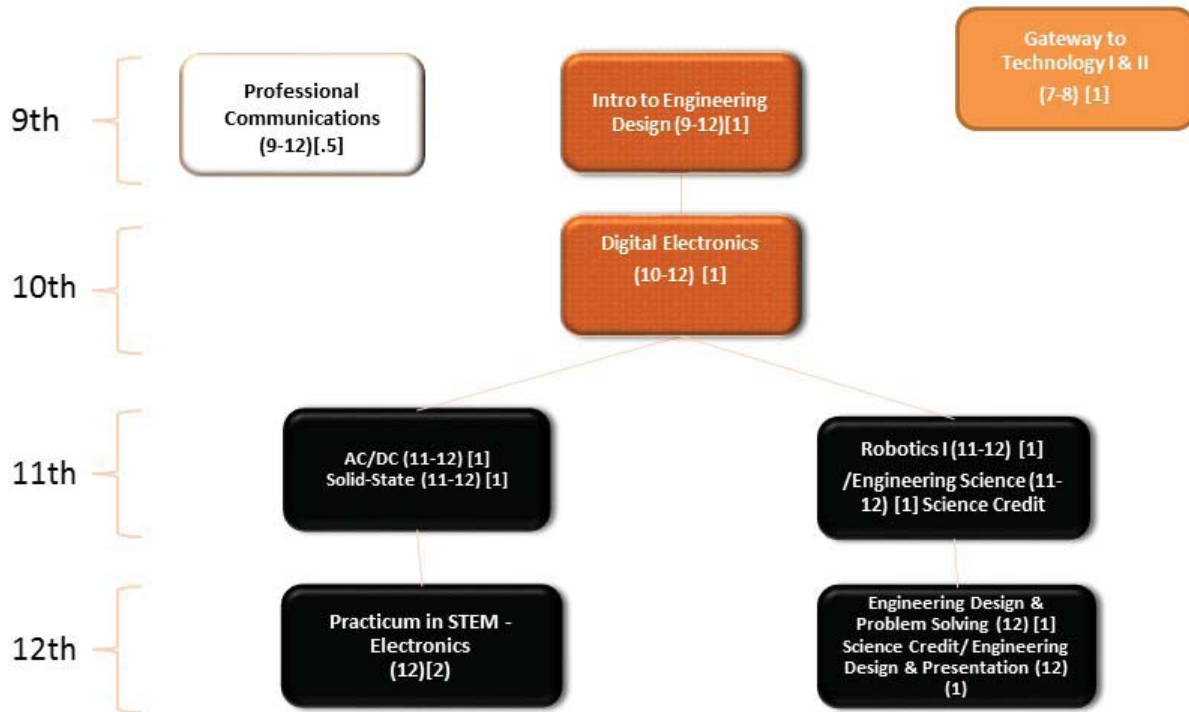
Gateway to Technology I & II (7-8) [1]

9th

Professional Communications (9-12)[.5]

Intro to Engineering Design (9-12)[1]

10th

Digital Electronics (10-12) [1]

11th

AC/DC (11-12) [1]
Solid-State (11-12) [1]

Robotics I (11-12) [1] /Engineering Science (11-12) [1] Science Credit

12th

Practicum in STEM - Electronics (12)[2]

Engineering Design & Problem Solving (12) [1] Science Credit/ Engineering Design & Presentation (12) (1)